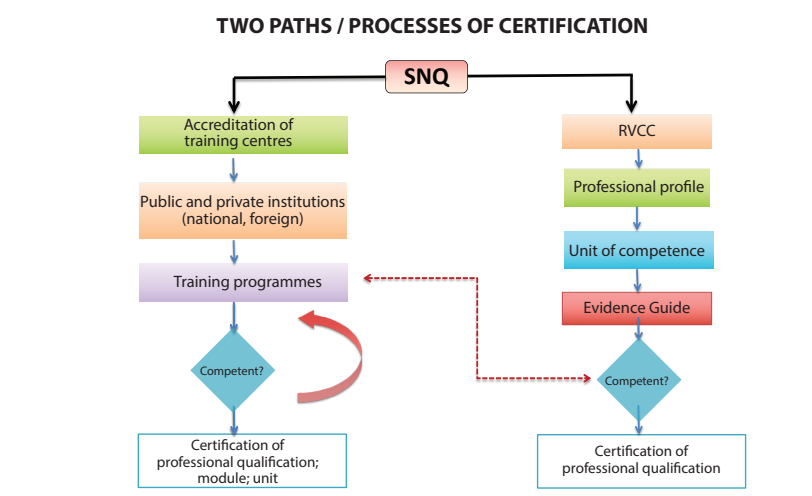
TWO PATHS / PROCESSES OF CERTIFICATION

SNQ

Accreditation of training centres

Public and private institutions (national, foreign)

Training programmes

Competent?

Certification of professional qualification; module; unit

RVCC

Professional profile

Unit of competence

Evidence Guide

Competent?

Certification of professional qualification